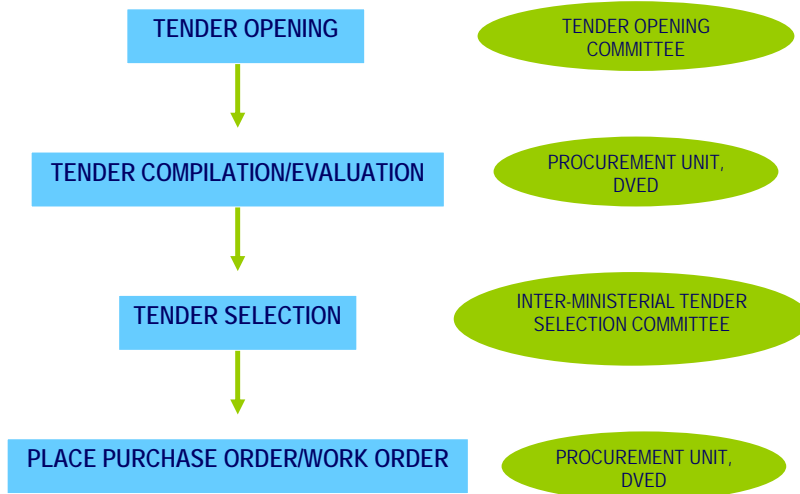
TENDER OPENING

TENDER OPENING COMMITTEE

TENDER COMPILATION/EVALUATION

PROCUREMENT UNIT, DVED

TENDER SELECTION

INTER-MINISTERIAL TENDER SELECTION COMMITTEE

PLACE PURCHASE ORDER/WORK ORDER

PROCUREMENT UNIT, DVED